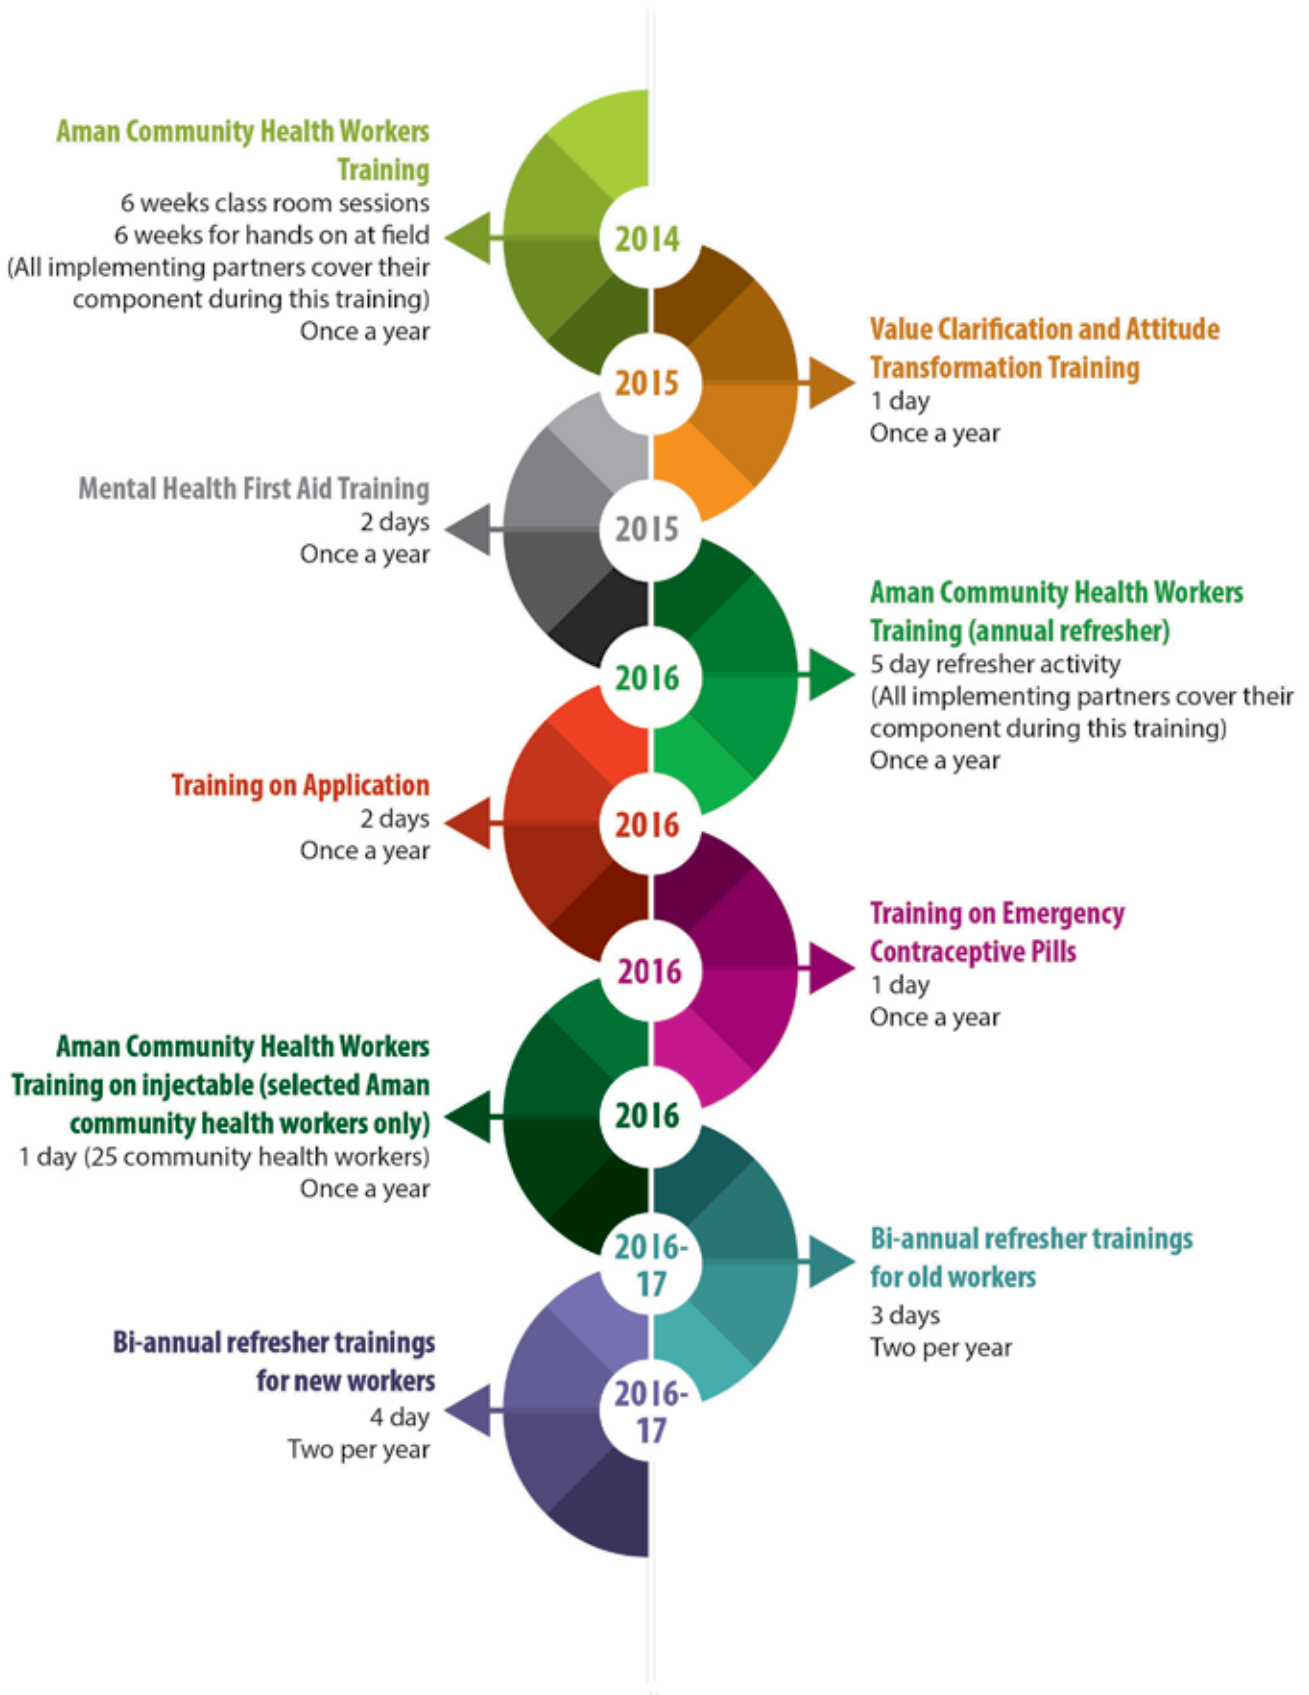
Aman Community Health Workers Training
6 weeks class room sessions
6 weeks for hands on at field
(All implementing partners cover their component during this training)
Once a year

2014

2015

Value Clarification and Attitude Transformation Training
1 day
Once a year

Mental Health First Aid Training
2 days
Once a year

2015

2016

Aman Community Health Workers Training (annual refresher)
5 day refresher activity
(All implementing partners cover their component during this training)
Once a year

Training on Application
2 days
Once a year

2016

2016

Training on Emergency Contraceptive Pills
1 day
Once a year

Aman Community Health Workers Training on injectable (selected Aman community health workers only)
1 day (25 community health workers)
Once a year

2016

2016-17

Bi-annual refresher trainings for old workers
3 days
Two per year

Bi-annual refresher trainings for new workers
4 day
Two per year

2016-17